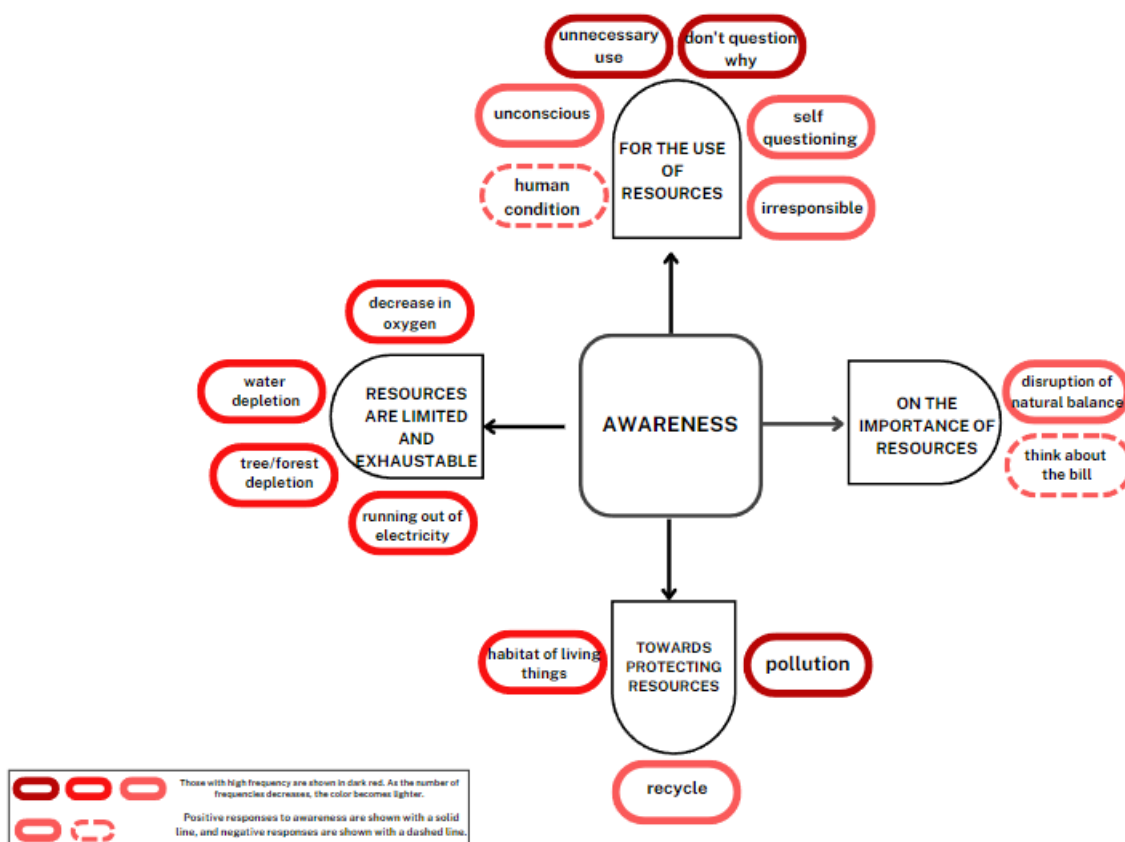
unnecessary use

don't question why

unconscious

FOR THE USE OF RESOURCES

self questioning

human condition

irresponsible

decrease in oxygen

water depletion

RESOURCES ARE LIMITED AND EXHAUSTABLE

tree/forest depletion

running out of electricity

AWARENESS

ON THE IMPORTANCE OF RESOURCES

disruption of natural balance

think about the bill

habitat of living things

TOWARDS PROTECTING RESOURCES

pollution

recycle

Those with high frequency are shown in dark red. As the number of frequencies decreases, the color becomes lighter.

Positive responses to awareness are shown with a solid line, and negative responses are shown with a dashed line.